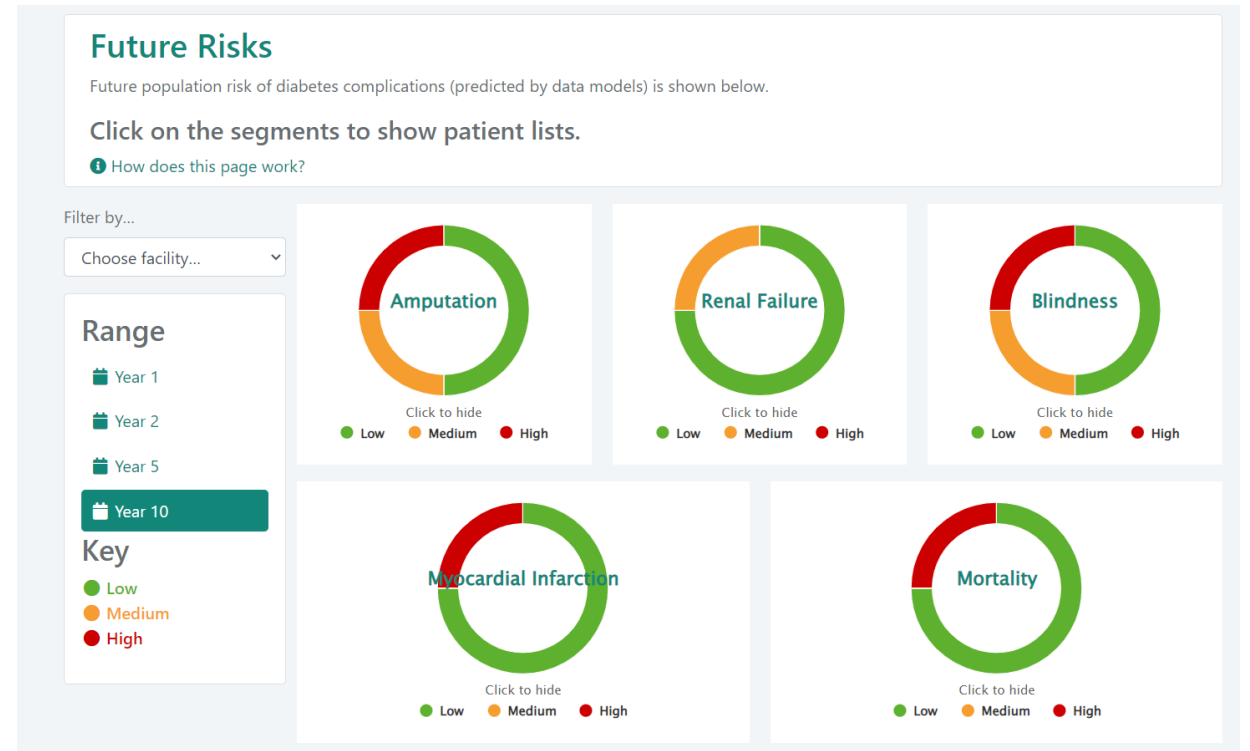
Future Risks

Future population risk of diabetes complications (predicted by data models) is shown below.

Click on the segments to show patient lists.

How does this page work?

Filter by...

Choose facility...

Range

Year 1

Year 2

Year 5

Year 10

Key

Low

Medium

High

Amputation

Click to hide

Low Medium High

Renal Failure

Click to hide

Low Medium High

Blindness

Click to hide

Low Medium High

Myocardial Infarction

Click to hide

Low Medium High

Mortality

Click to hide

Low Medium High